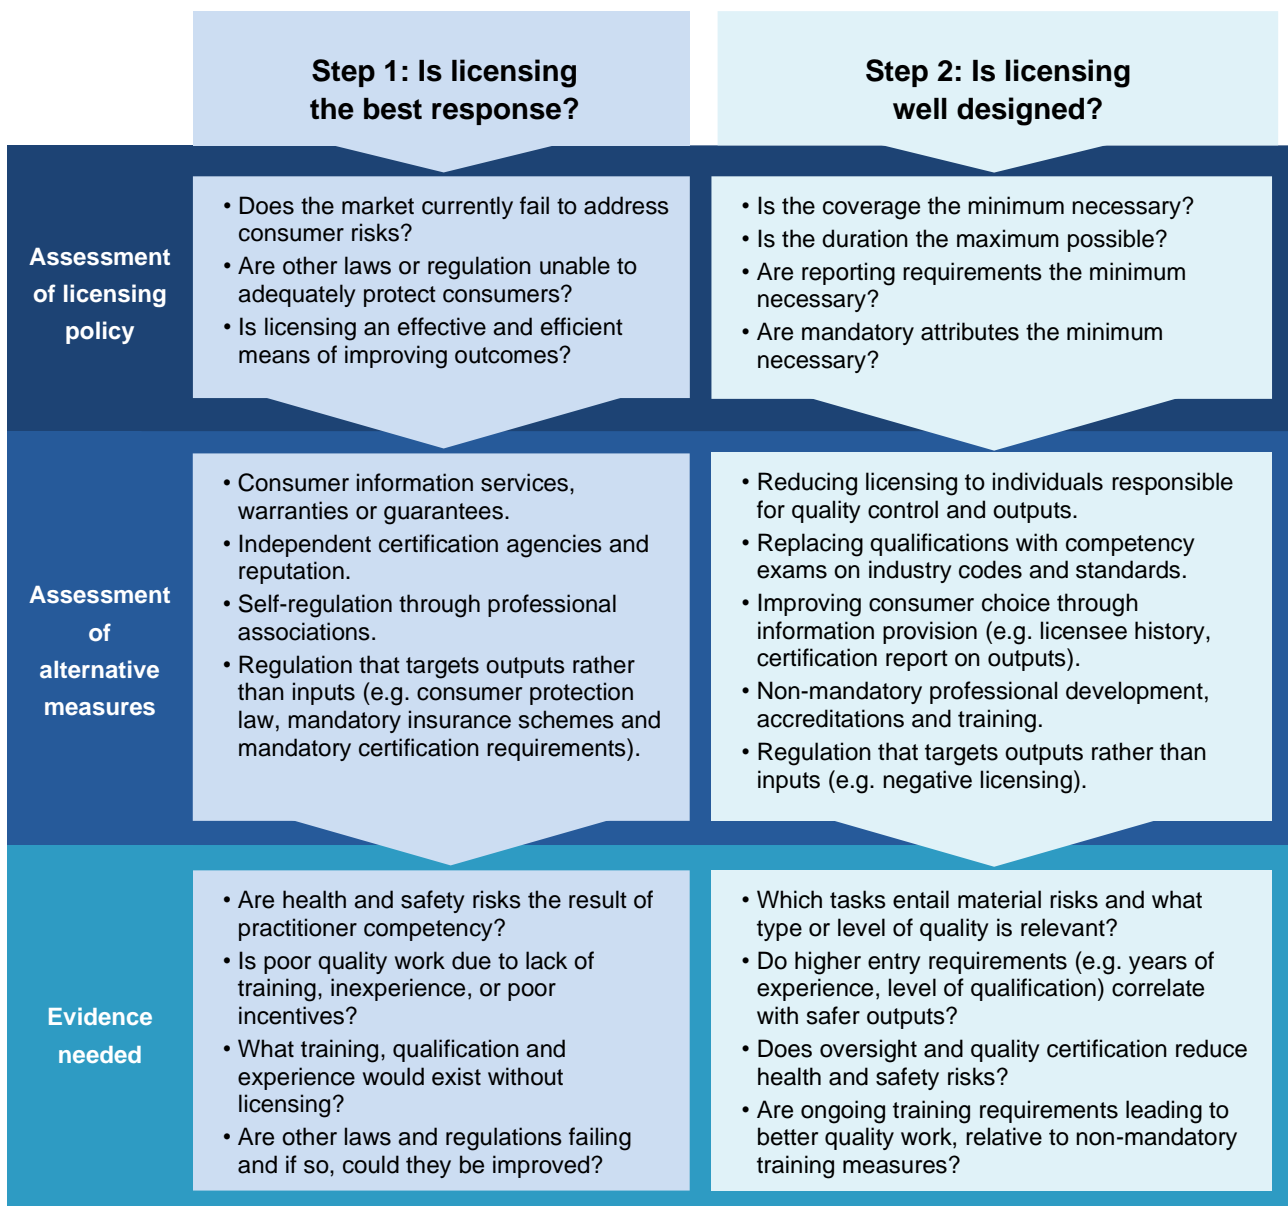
Step 1: Is licensing the best response?

Step 2: Is licensing well designed?

Assessment of licensing policy

• Does the market currently fail to address consumer risks?
• Are other laws or regulation unable to adequately protect consumers?
• Is licensing an effective and efficient means of improving outcomes?

• Is the coverage the minimum necessary?
• Is the duration the maximum possible?
• Are reporting requirements the minimum necessary?
• Are mandatory attributes the minimum necessary?

Assessment of alternative measures

• Consumer information services, warranties or guarantees.
• Independent certification agencies and reputation.
• Self-regulation through professional associations.
• Regulation that targets outputs rather than inputs (e.g. consumer protection law, mandatory insurance schemes and mandatory certification requirements).

• Reducing licensing to individuals responsible for quality control and outputs.
• Replacing qualifications with competency exams on industry codes and standards.
• Improving consumer choice through information provision (e.g. licensee history, certification report on outputs).
• Non-mandatory professional development, accreditations and training.
• Regulation that targets outputs rather than inputs (e.g. negative licensing).

Evidence needed

• Are health and safety risks the result of practitioner competency?
• Is poor quality work due to lack of training, inexperience, or poor incentives?
• What training, qualification and experience would exist without licensing?
• Are other laws and regulations failing and if so, could they be improved?

• Which tasks entail material risks and what type or level of quality is relevant?
• Do higher entry requirements (e.g. years of experience, level of qualification) correlate with safer outputs?
• Does oversight and quality certification reduce health and safety risks?
• Are ongoing training requirements leading to better quality work, relative to non-mandatory training measures?